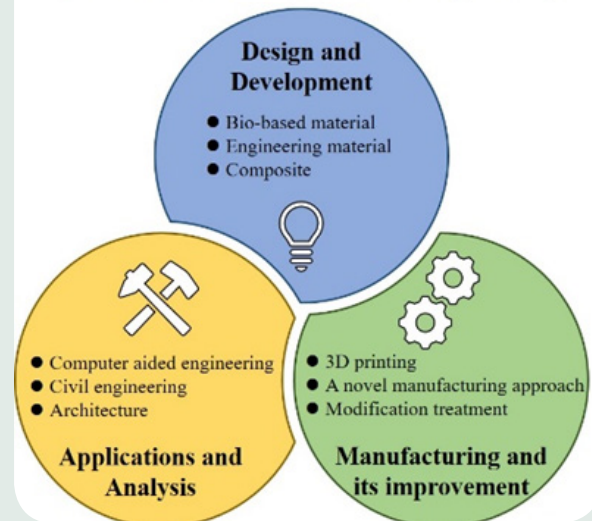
Design and Development

● Bio-based material
● Engineering material
● Composite

● Computer aided engineering
● Civil engineering
● Architecture

Applications and Analysis

● 3D printing
● A novel manufacturing approach
● Modification treatment

Manufacturing and its improvement